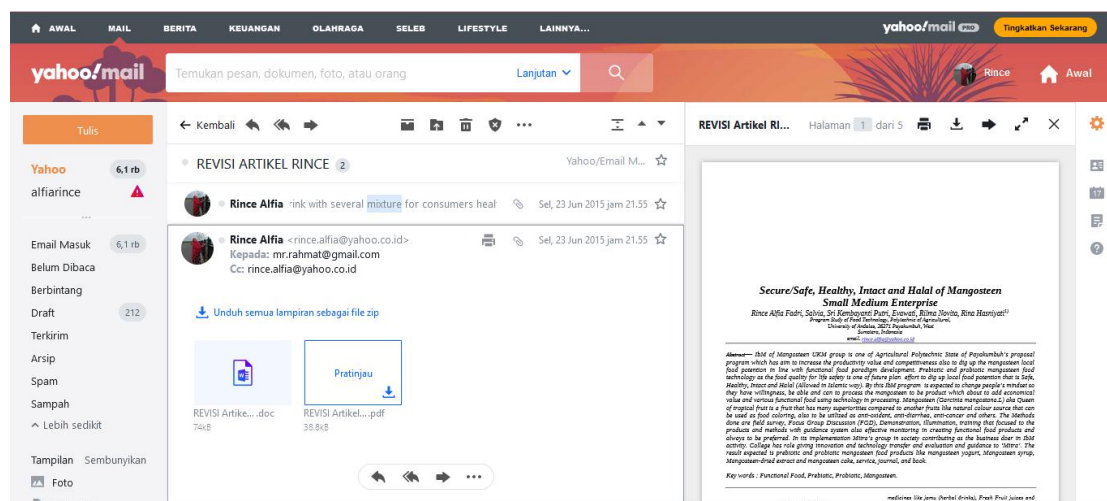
AWAL MAIL BERITA KEUANGAN OLAHRAGA SELEB LIFESTYLE LAINNYA...

yahoo!mail PRO Tingkatkan Sekarang

yahoo!mail

Temukan pesan, dokumen, foto, atau orang

Lanjutan

Rince

Awal

Tulis

Yahoo 6,1 rb

alfiarince

Email Masuk 6,1 rb

Belum Dibaca

Berbintang

Draft 212

Terkirim

Arsip

Spam

Sampah

Lebih sedikit

Tampilan Sembunyikan

Foto

Kembali

REVISI ARTIKEL RINCE 2

Yahoo/Email M...

Rince Alfia ink with several mixture for consumers heal

Sel, 23 Jun 2015 jam 21.55

Rince Alfia <rince.alfia@yahoo.co.id>

Kepada: mr.rahmat@gmail.com

Cc: rince.alfia@yahoo.co.id

Sel, 23 Jun 2015 jam 21.55

Unduh semua lampiran sebagai file zip

Pratinjau

REVISI Artike....doc
74kB

REVISI Artikel....pdf
38.8kB

REVISI Artikel RI...

Halaman 1 dari 5

Secure/Safe, Healthy, Intact and Halal of Mangosteen Small Medium Enterprise

Rince Alfia Fadri, Salvia, Sri Kembayanti Putri, Evawati, Rilma Novita, Rina Hasniyati

Program Study of Food Technology, Polytechnic of Agricultural, University of Andalas, 26271 Payakumbuh, West Sumatera, Indonesia

email: rince.alfia@yahoo.co.id

Abstract— IbM of Mangosteen UKM group is one of Agricultural Polytechnic State of Payakumbuh's proposal program which has aim to increase the productivity value and competitiveness also to dig up the mangosteen local food potention in line with functional food paradigm development. Prebiotic and probiotic mangosteen food technology as the food quality for life safety is one of future plan effort to dig up local food potention that is Safe, Healthy, Intact and Halal (Allowed in Islamic way). By this IbM program is expected to change people's mindset so they have willingness, be able and can to process the mangosteen to be product which about to add economical value and various functional food using technology in processing. Mangosteen (Garcinia mangostana.L) aka Queen of tropical fruit is a fruit that has many superiorities compared to another fruits like natural colour source that can be used as food coloring, also to be utilized as anti-diarrhea, anti-cancer and others. The Methods done are field survey, Focus Group Discussion (FGD), Demonstration, Illumination, training that focused to the products and methods with guidance system also effective monitoring in creating functional food products and always to be preferred. In its implementation Mitra's group in society contributing as the business doer in IbM activity. College has role giving innovation and technology transfer and evaluation and guidance to 'Mitra'. The result expected is prebiotic and probiotic mangosteen food products like mangosteen yogurt, Mangosteen syrup, Mangosteen-dried extract and mangosteen cake, service, journal, and book.

Key words : Functional Food, Prebiotic, Probiotic, Mangosteen.

medicines like jamu (herbal drinks), Fresh Fruit juices and